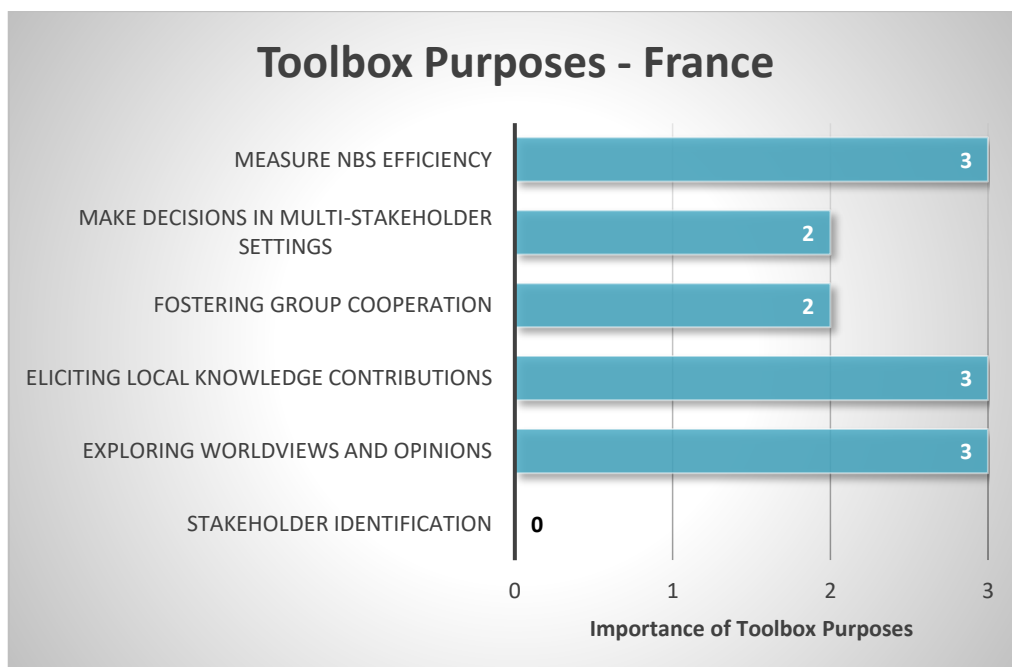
Toolbox Purposes - France

MEASURE NBS EFFICIENCY
MAKE DECISIONS IN MULTI-STAKEHOLDER SETTINGS
FOSTERING GROUP COOPERATION
ELICITING LOCAL KNOWLEDGE CONTRIBUTIONS
EXPLORING WORLDVIEWS AND OPINIONS
STAKEHOLDER IDENTIFICATION

3
2
2
3
3
0

0
1
2
3

Importance of Toolbox Purposes